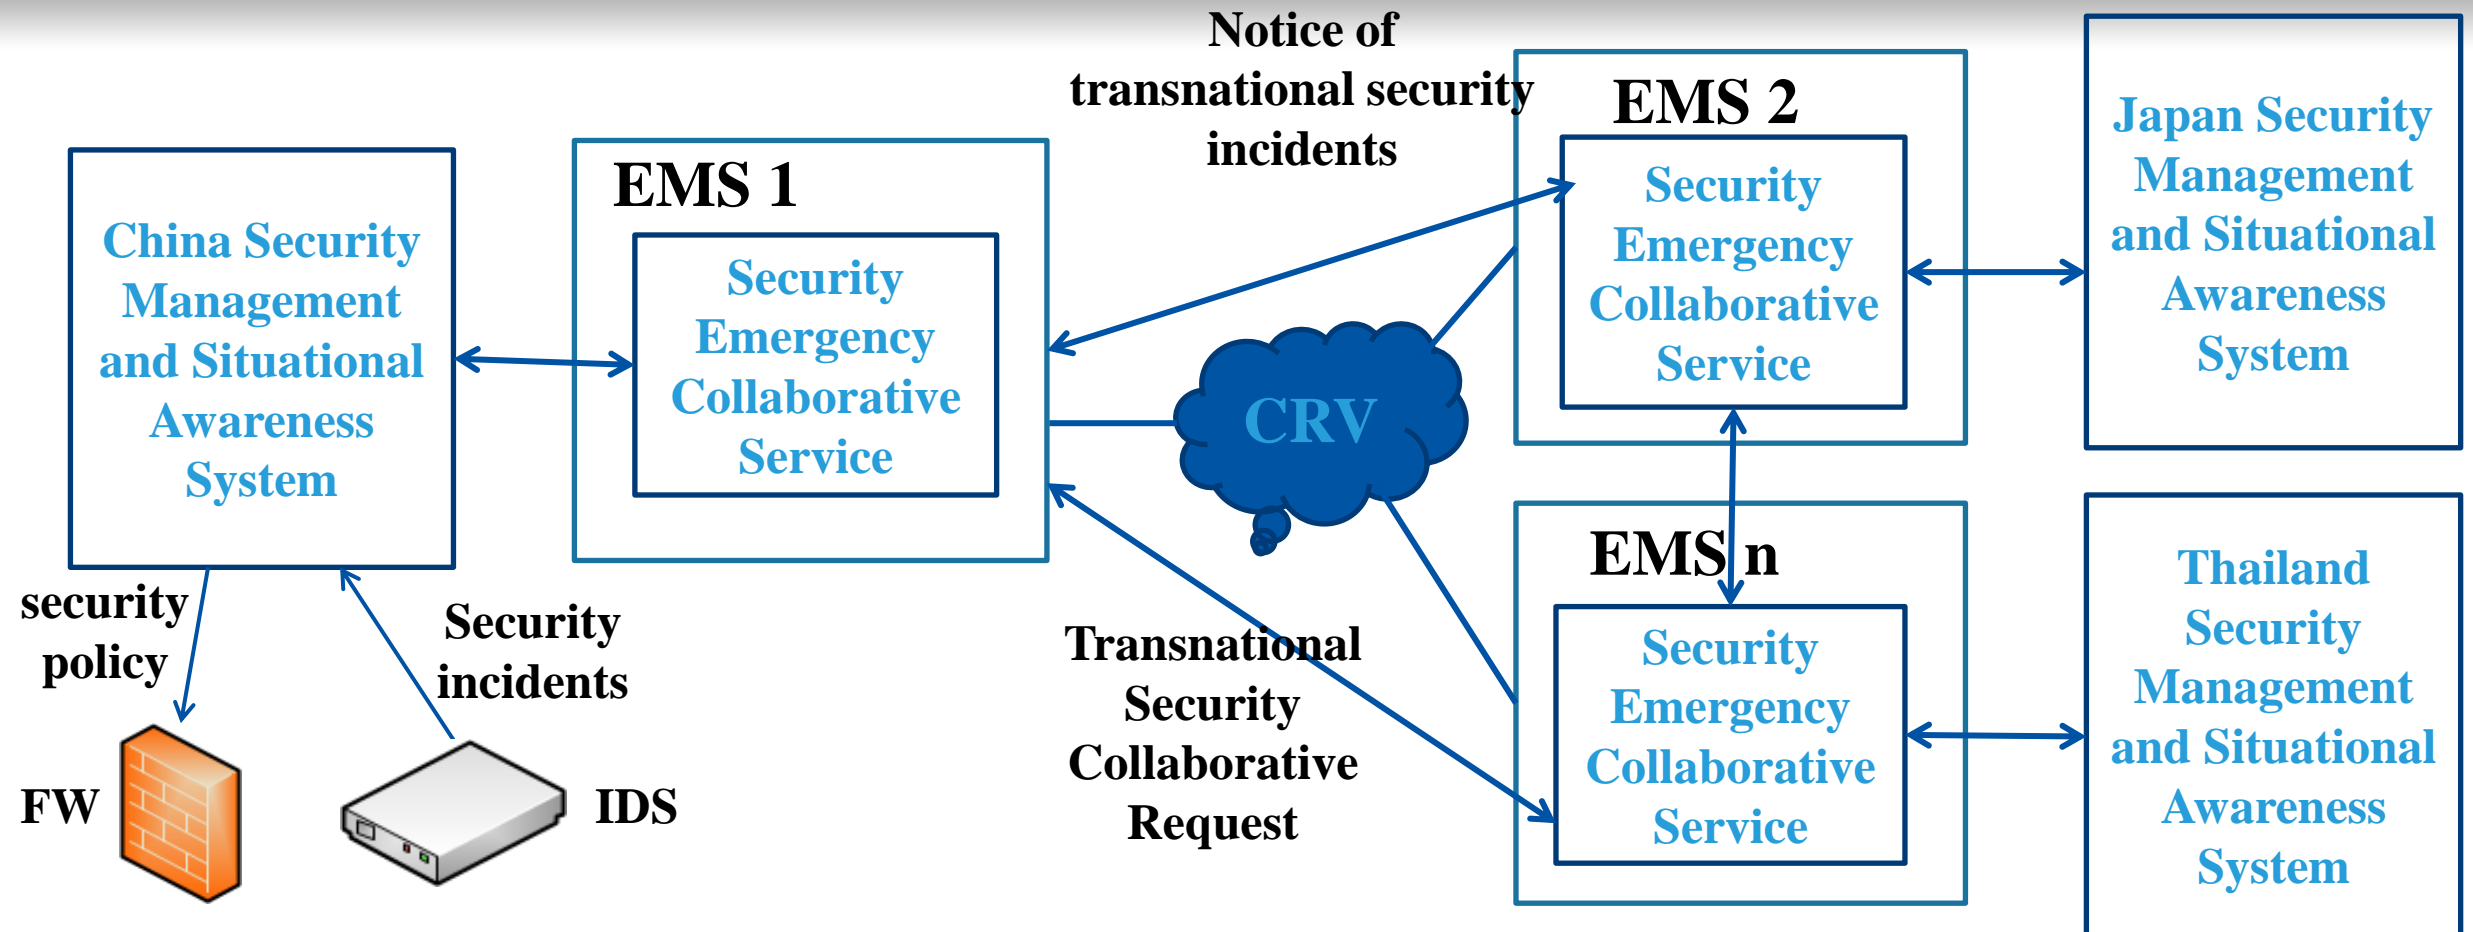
China Security Management and Situational Awareness System

EMS 1

Security Emergency Collaborative Service

Notice of transnational security incidents

EMS 2

Security Emergency Collaborative Service

Japan Security Management and Situational Awareness System

CRV

EMS n

Security Emergency Collaborative Service

Thailand Security Management and Situational Awareness System

security policy

Security incidents

Transnational Security Collaborative Request

FW

IDS